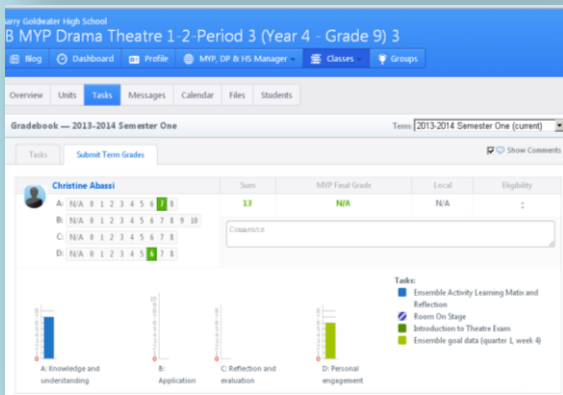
arry Goldwater High School
B MYP Drama Theatre 1-2-Period 3 (Year 4 - Grade 9) 3

Blog | Dashboard | Profile | MYP, DP & HS Manager | Classes | Groups

Overview | Units | Tasks | Messages | Calendar | Files | Students

Gradebook — 2013-2014 Semester One

Term 2013-2014 Semester One (current)

Tasks | Submit Term Grades

Show Comments

Christine Abassi

| | Sum | MYP Final Grade | Local | Eligibility |
|---|---|---|---|---|
| | 13 | N/A | N/A | |

A: N/A 0 1 2 3 4 5 6 7 8
B: N/A 0 1 2 3 4 5 6 7 8 9 10
C: N/A 0 1 2 3 4 5 6 7 8
D: N/A 0 1 2 3 4 5 6 7 8

Comments

A: Knowledge and understanding
B: Application
C: Reflection and evaluation
D: Personal engagement

Tasks:
Ensemble Activity Learning Matix and Reflection
Room On Stage
Introduction to Theatre Exam
Ensemble goal data (quarter 1, week 4)